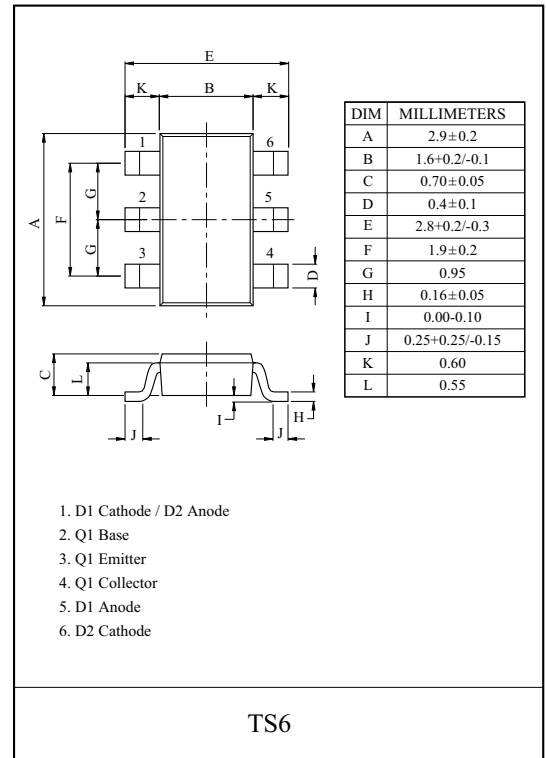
E
K B K
1 6
2 5
3 4
A F G G D
C L I H J J

| DIM | MILLIMETERS |
|---|---|
| A | $2.9\pm0.2$ |
| B | 1.6+0.2/-0.1 |
| C | $0.70\pm0.05$ |
| D | $0.4\pm0.1$ |
| E | 2.8+0.2/-0.3 |
| F | $1.9\pm0.2$ |
| G | 0.95 |
| H | $0.16\pm0.05$ |
| I | 0.00-0.10 |
| J | 0.25+0.25/-0.15 |
| K | 0.60 |
| L | 0.55 |

1. D1 Cathode / D2 Anode
2. Q1 Base
3. Q1 Emitter
4. Q1 Collector
5. D1 Anode
6. D2 Cathode

TS6